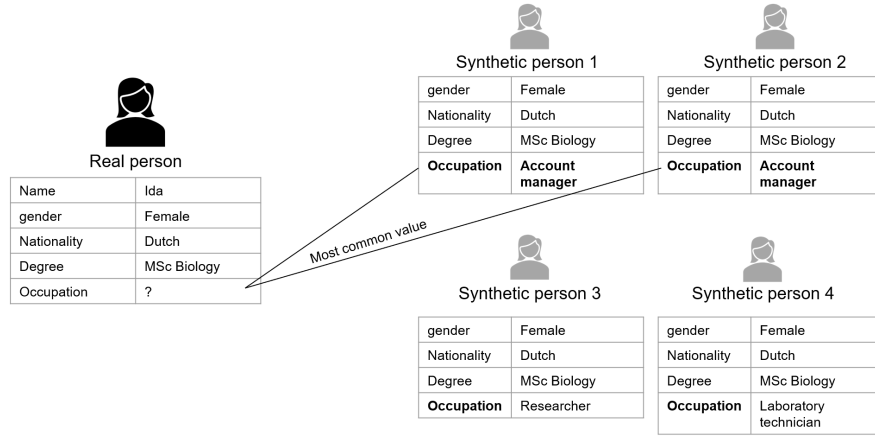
Real person

| Name | Ida |
|---|---|
| gender | Female |
| Nationality | Dutch |
| Degree | MSc Biology |
| Occupation | ? |

Most common value

Synthetic person 1

| gender | Female |
|---|---|
| Nationality | Dutch |
| Degree | MSc Biology |
| **Occupation** | **Account manager** |

Synthetic person 2

| gender | Female |
|---|---|
| Nationality | Dutch |
| Degree | MSc Biology |
| **Occupation** | **Account manager** |

Synthetic person 3

| gender | Female |
|---|---|
| Nationality | Dutch |
| Degree | MSc Biology |
| **Occupation** | Researcher |

Synthetic person 4

| gender | Female |
|---|---|
| Nationality | Dutch |
| Degree | MSc Biology |
| **Occupation** | Laboratory technician |